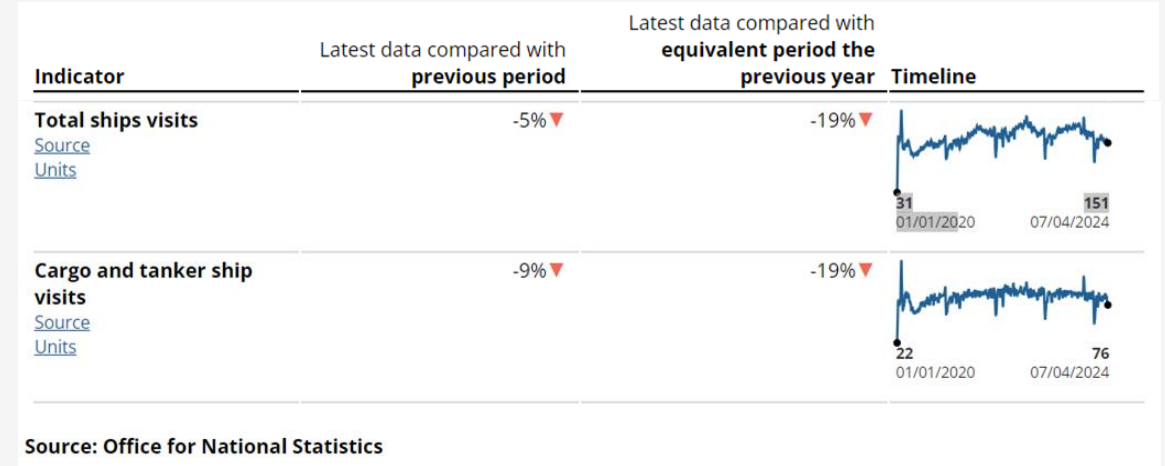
| Indicator | Latest data compared with **previous period** | Latest data compared with **equivalent period the previous year** | Timeline |
|---|---|---|---|
| **Total ships visits** Source Units | -5%▼ | -19%▼ | 31 01/01/2020 151 07/04/2024 |
| **Cargo and tanker ship visits** Source Units | -9%▼ | -19%▼ | 22 01/01/2020 76 07/04/2024 |

**Source: Office for National Statistics**